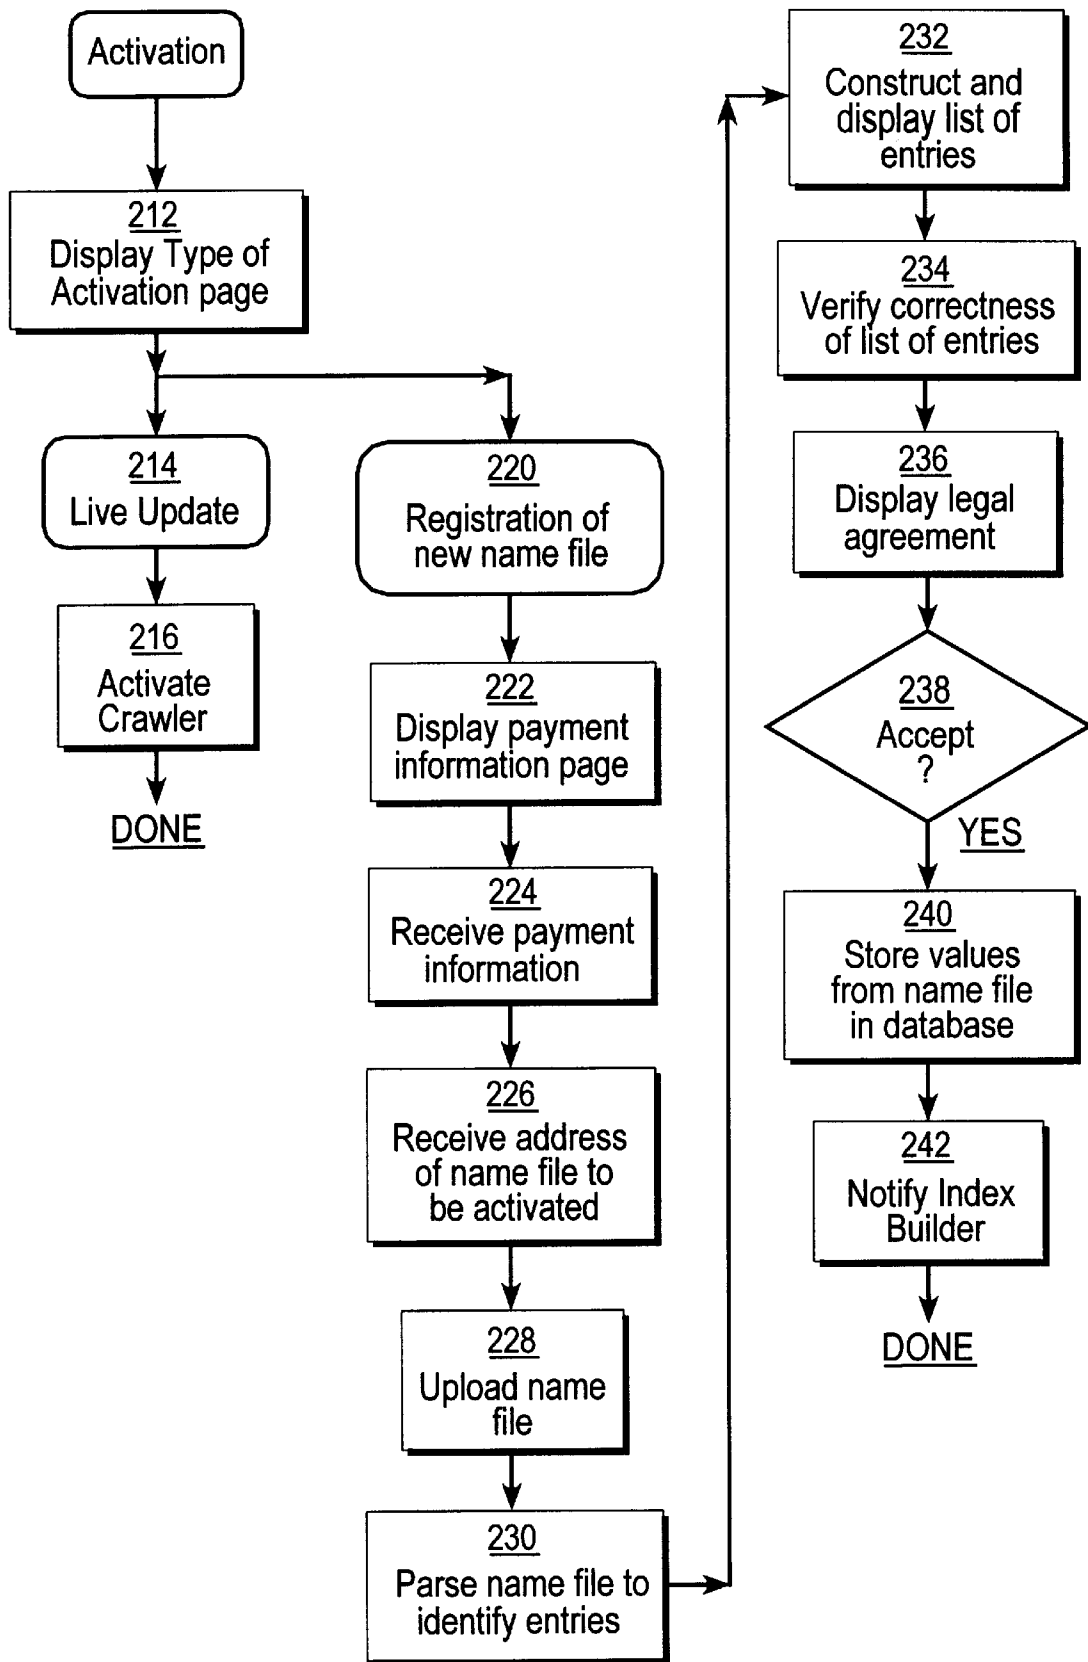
Activation

212
Display Type of Activation page

214
Live Update

216
Activate Crawler

DONE

220
Registration of new name file

222
Display payment information page

224
Receive payment information

226
Receive address of name file to be activated

228
Upload name file

230
Parse name file to identify entries

232
Construct and display list of entries

234
Verify correctness of list of entries

236
Display legal agreement

238
Accept ?

YES

240
Store values from name file in database

242
Notify Index Builder

DONE